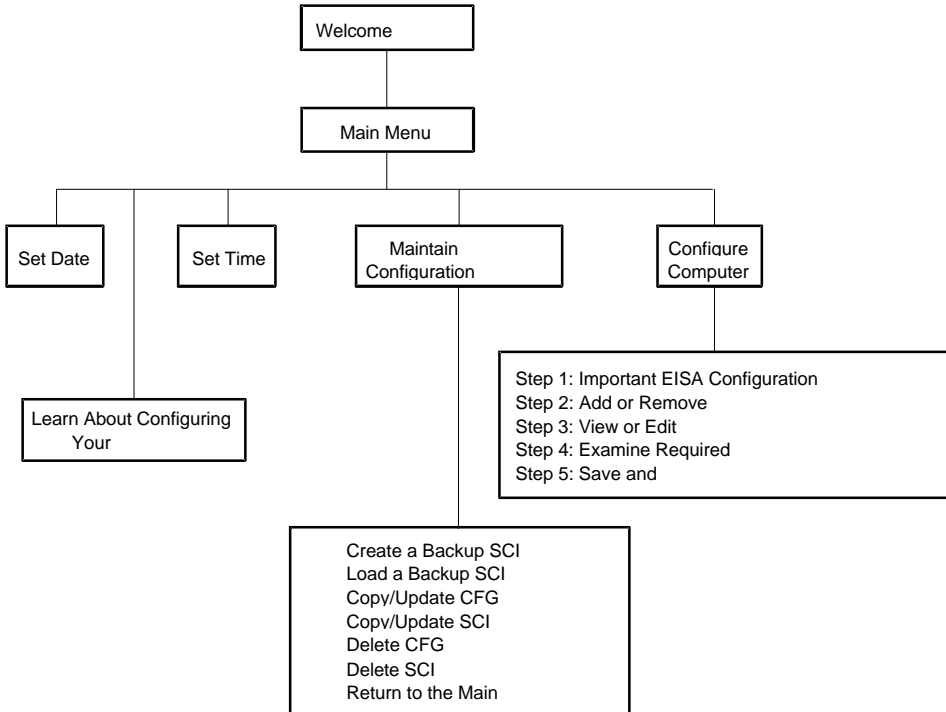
Welcome

Main Menu

Set Date

Set Time

Maintain Configuration

Configure Computer

Learn About Configuring Your

Step 1: Important EISA Configuration
Step 2: Add or Remove
Step 3: View or Edit
Step 4: Examine Required
Step 5: Save and

Create a Backup SCI
Load a Backup SCI
Copy/Update CFG
Copy/Update SCI
Delete CFG
Delete SCI
Return to the Main